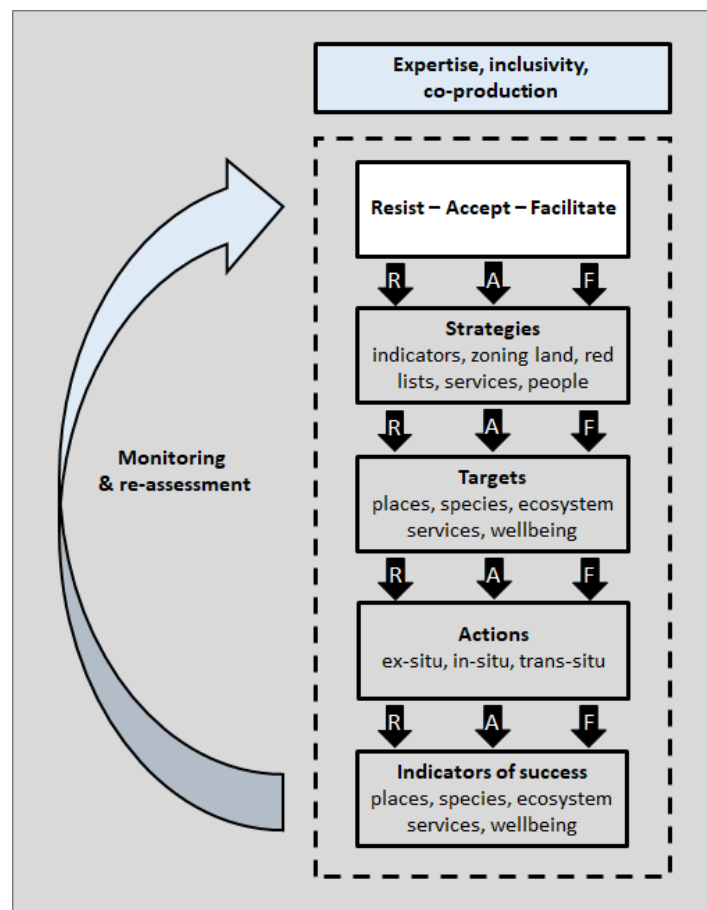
Expertise, inclusivity, co-production

Monitoring & re-assessment

Resist – Accept – Facilitate

R A F

Strategies
indicators, zoning land, red lists, services, people

R A F

Targets
places, species, ecosystem services, wellbeing

R A F

Actions
ex-situ, in-situ, trans-situ

R A F

Indicators of success
places, species, ecosystem services, wellbeing